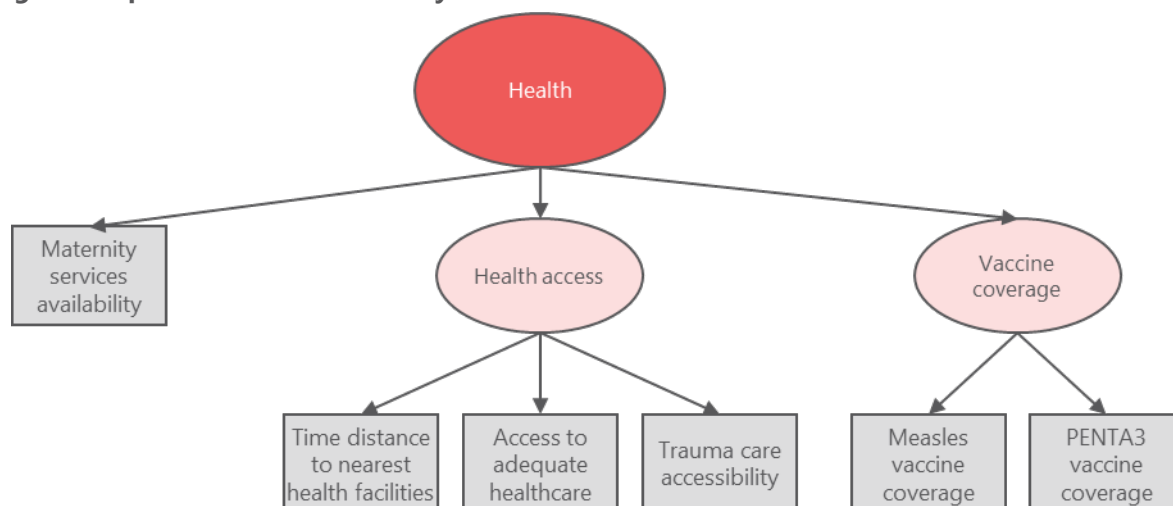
Health

Maternity services availability

Health access

Vaccine coverage

Time distance to nearest health facilities

Access to adequate healthcare

Trauma care accessibility

Measles vaccine coverage

PENTA3 vaccine coverage